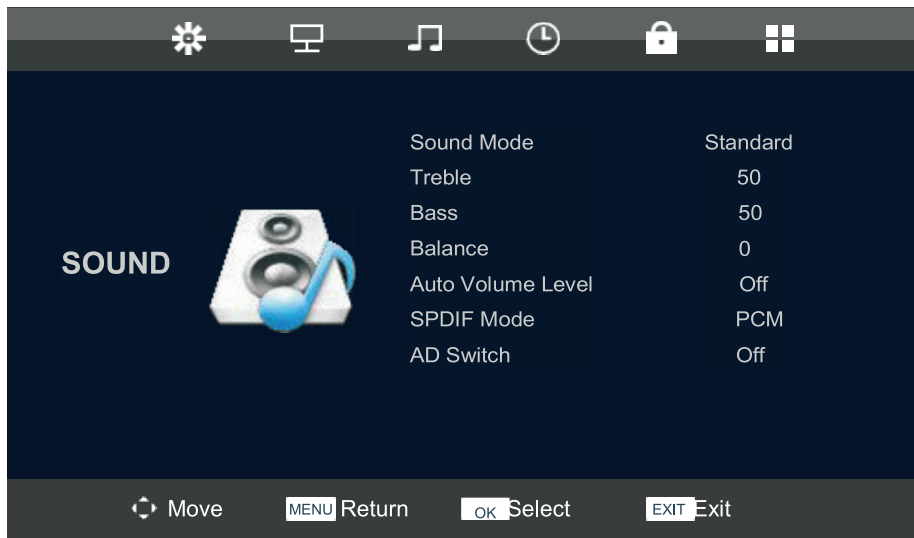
SOUND

| | |
|---|---|
| Sound Mode | Standard |
| Treble | 50 |
| Bass | 50 |
| Balance | 0 |
| Auto Volume Level | Off |
| SPDIF Mode | PCM |
| AD Switch | Off |

Move MENU Return OK Select EXIT Exit